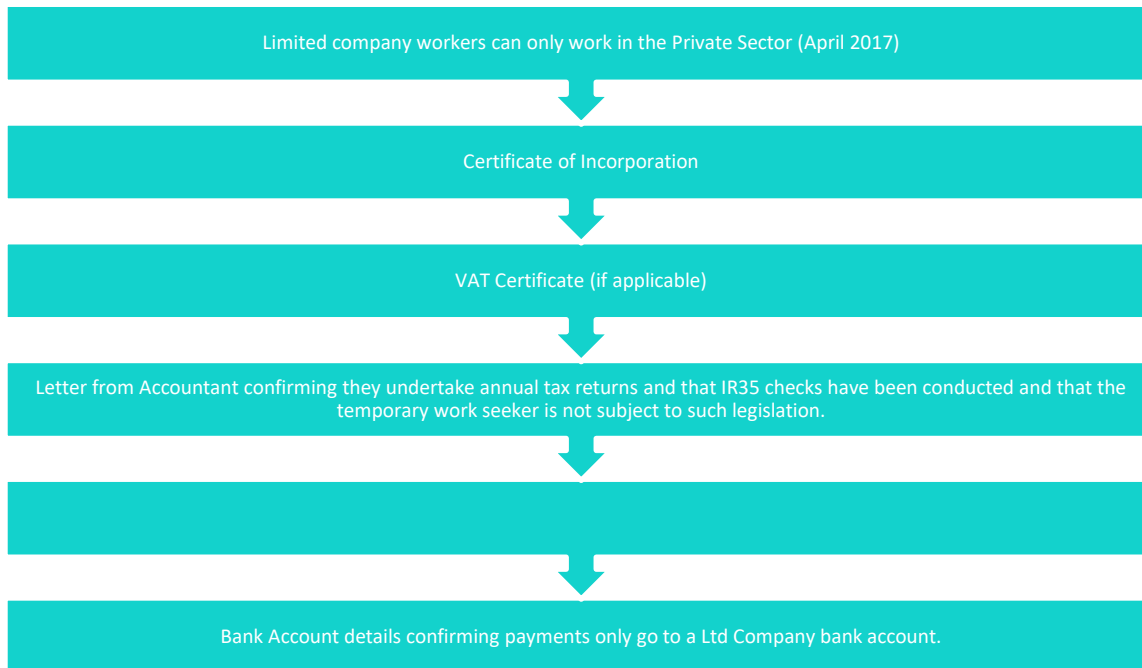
Limited company workers can only work in the Private Sector (April 2017)

Certificate of Incorporation

VAT Certificate (if applicable)

Letter from Accountant confirming they undertake annual tax returns and that IR35 checks have been conducted and that the temporary work seeker is not subject to such legislation.

Bank Account details confirming payments only go to a Ltd Company bank account.